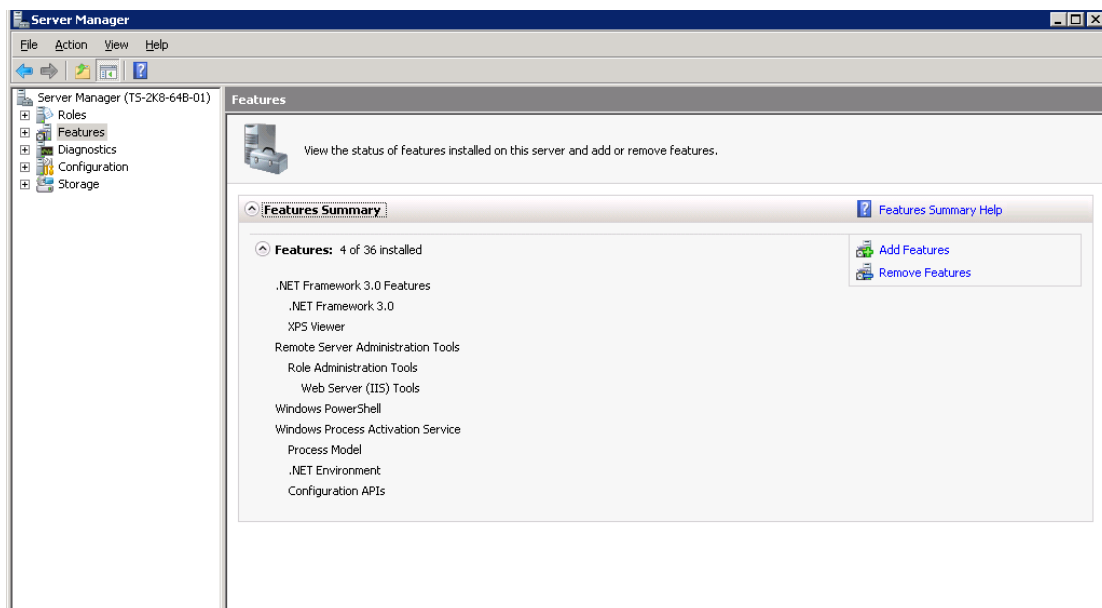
Server Manager

File Action View Help

Server Manager (TS-2K8-64B-01)
Roles
Features
Diagnostics
Configuration
Storage

Features

View the status of features installed on this server and add or remove features.

Features Summary

Features Summary Help

Features: 4 of 36 installed

Add Features
Remove Features

.NET Framework 3.0 Features
.NET Framework 3.0
XPS Viewer
Remote Server Administration Tools
Role Administration Tools
Web Server (IIS) Tools
Windows PowerShell
Windows Process Activation Service
Process Model
.NET Environment
Configuration APIs